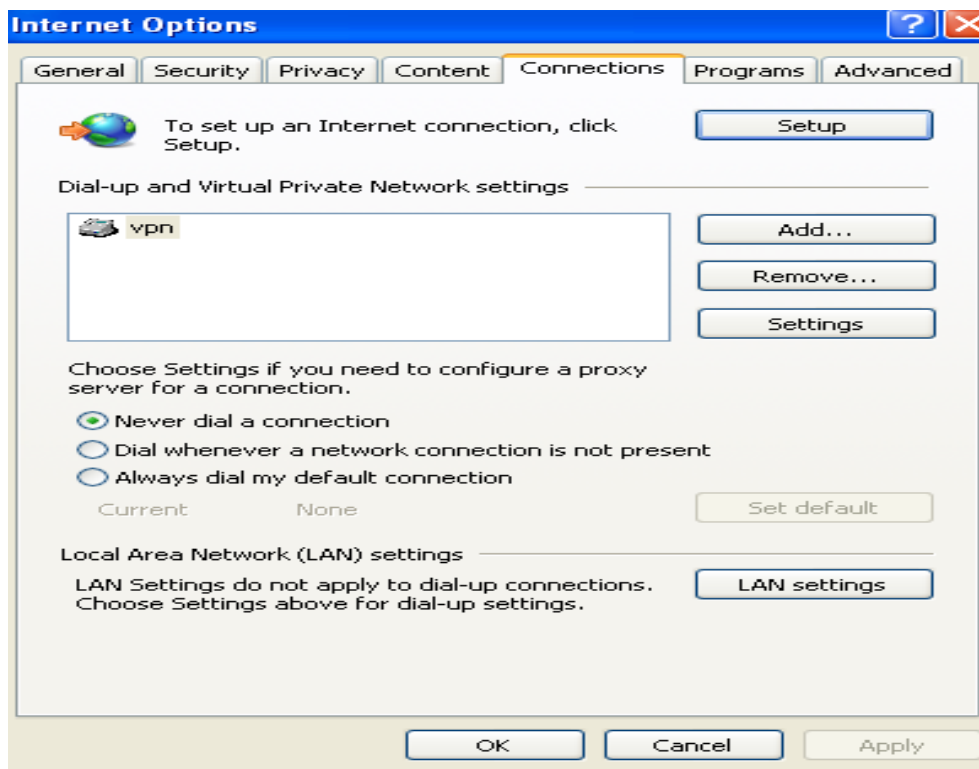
Internet Options

?

General Security Privacy Content Connections Programs Advanced

To set up an Internet connection, click Setup.

Setup

Dial-up and Virtual Private Network settings

vpn

Add...

Remove...

Settings

Choose Settings if you need to configure a proxy server for a connection.

Never dial a connection

Dial whenever a network connection is not present

Always dial my default connection

Current None

Set default

Local Area Network (LAN) settings

LAN Settings do not apply to dial-up connections. Choose Settings above for dial-up settings.

LAN settings

OK Cancel Apply